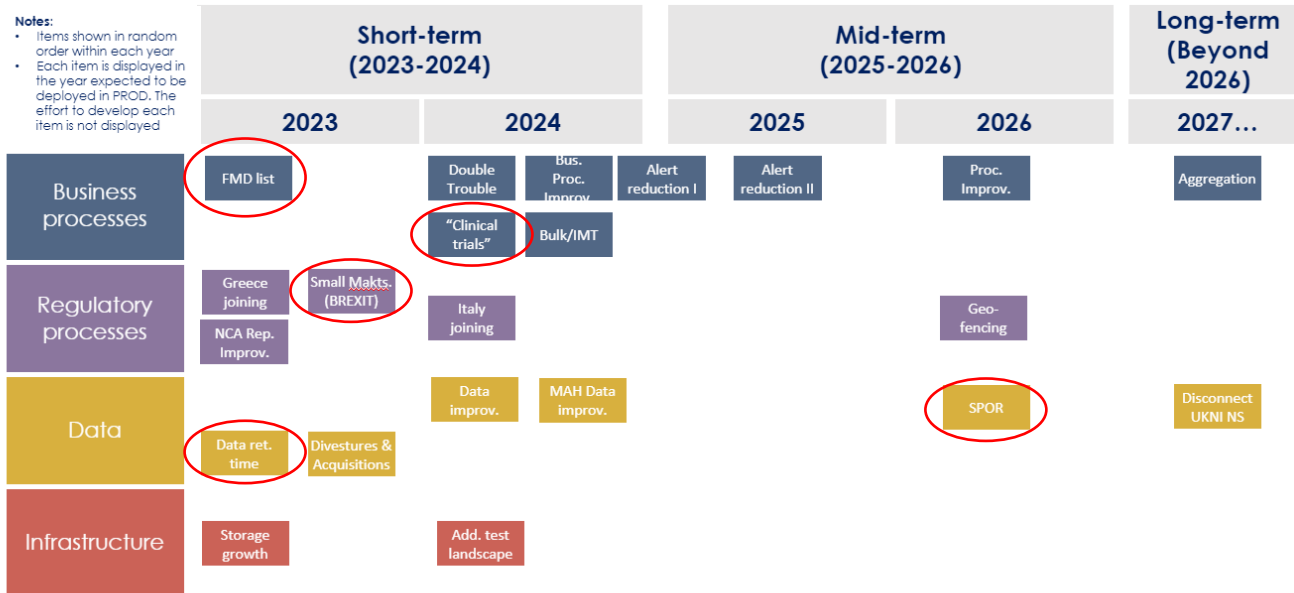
Notes:
• Items shown in random order within each year
• Each item is displayed in the year expected to be deployed in PROD. The effort to develop each item is not displayed

| | Short-term (2023-2024) | | Mid-term (2025-2026) | | Long-term (Beyond 2026) |
|---|---|---|---|---|---|
| | 2023 | 2024 | 2025 | 2026 | 2027… |
| Business processes | FMD list | Double Trouble; Bus. Proc. Improv.; Alert reduction I; "Clinical trials"; Bulk/IMT | Alert reduction II | Proc. Improv. | Aggregation |
| Regulatory processes | Greece joining; Small Makts. (BREXIT); NCA Rep. Improv. | Italy joining | | Geo-fencing | |
| Data | Data ret. time; Divestures & Acquisitions | Data improv.; MAH Data improv. | | SPOR | Disconnect UKNI NS |
| Infrastructure | Storage growth | Add. test landscape | | | |